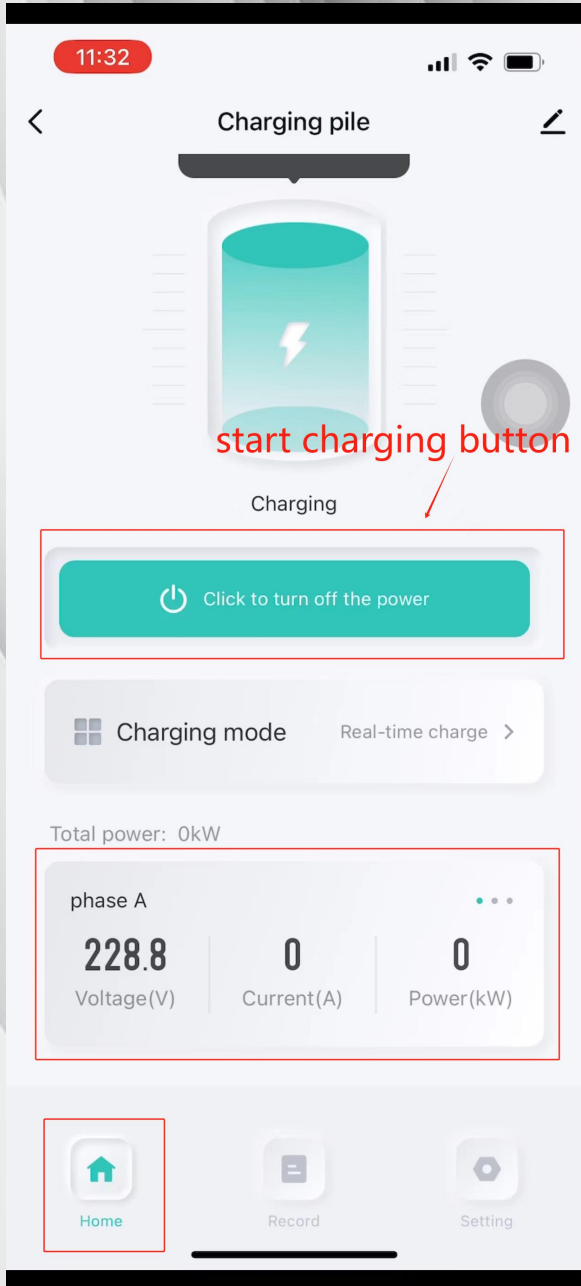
11:32

Charging pile

start charging button

Charging

Click to turn off the power

Charging mode Real-time charge >

Total power: 0kW

phase A

228.8 Voltage(V)

0 Current(A)

0 Power(kW)

Home

Record

Setting